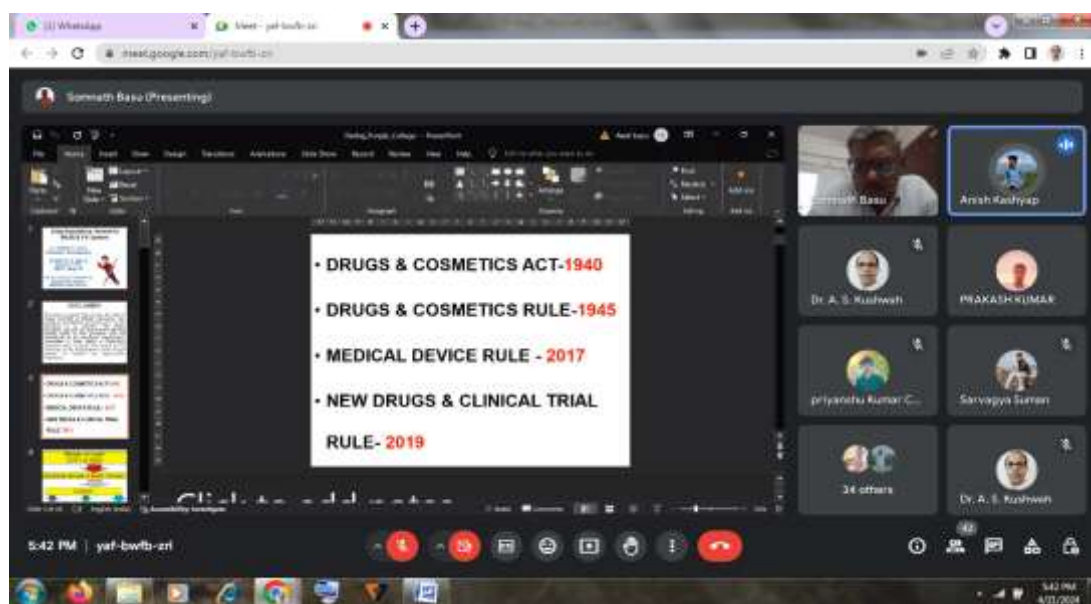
(1) WhatsApp
Meet - yaf-bwfb-zri
meet.google.com/yaf-bwfb-zri

Somnath Basu (Presenting)

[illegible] College - PowerPoint

• DRUGS & COSMETICS ACT-1940

• DRUGS & COSMETICS RULE-1945

• MEDICAL DEVICE RULE - 2017

• NEW DRUGS & CLINICAL TRIAL RULE- 2019

Click to add notes

Somnath Basu
Anish Kashyap
Dr. A. S. Kushwah
PRAKASH KUMAR
priyanshu Kumar C...
Sarvagya Suman
24 others
Dr. A. S. Kushwah

5:42 PM | yaf-bwfb-zri

42

5:42 PM
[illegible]